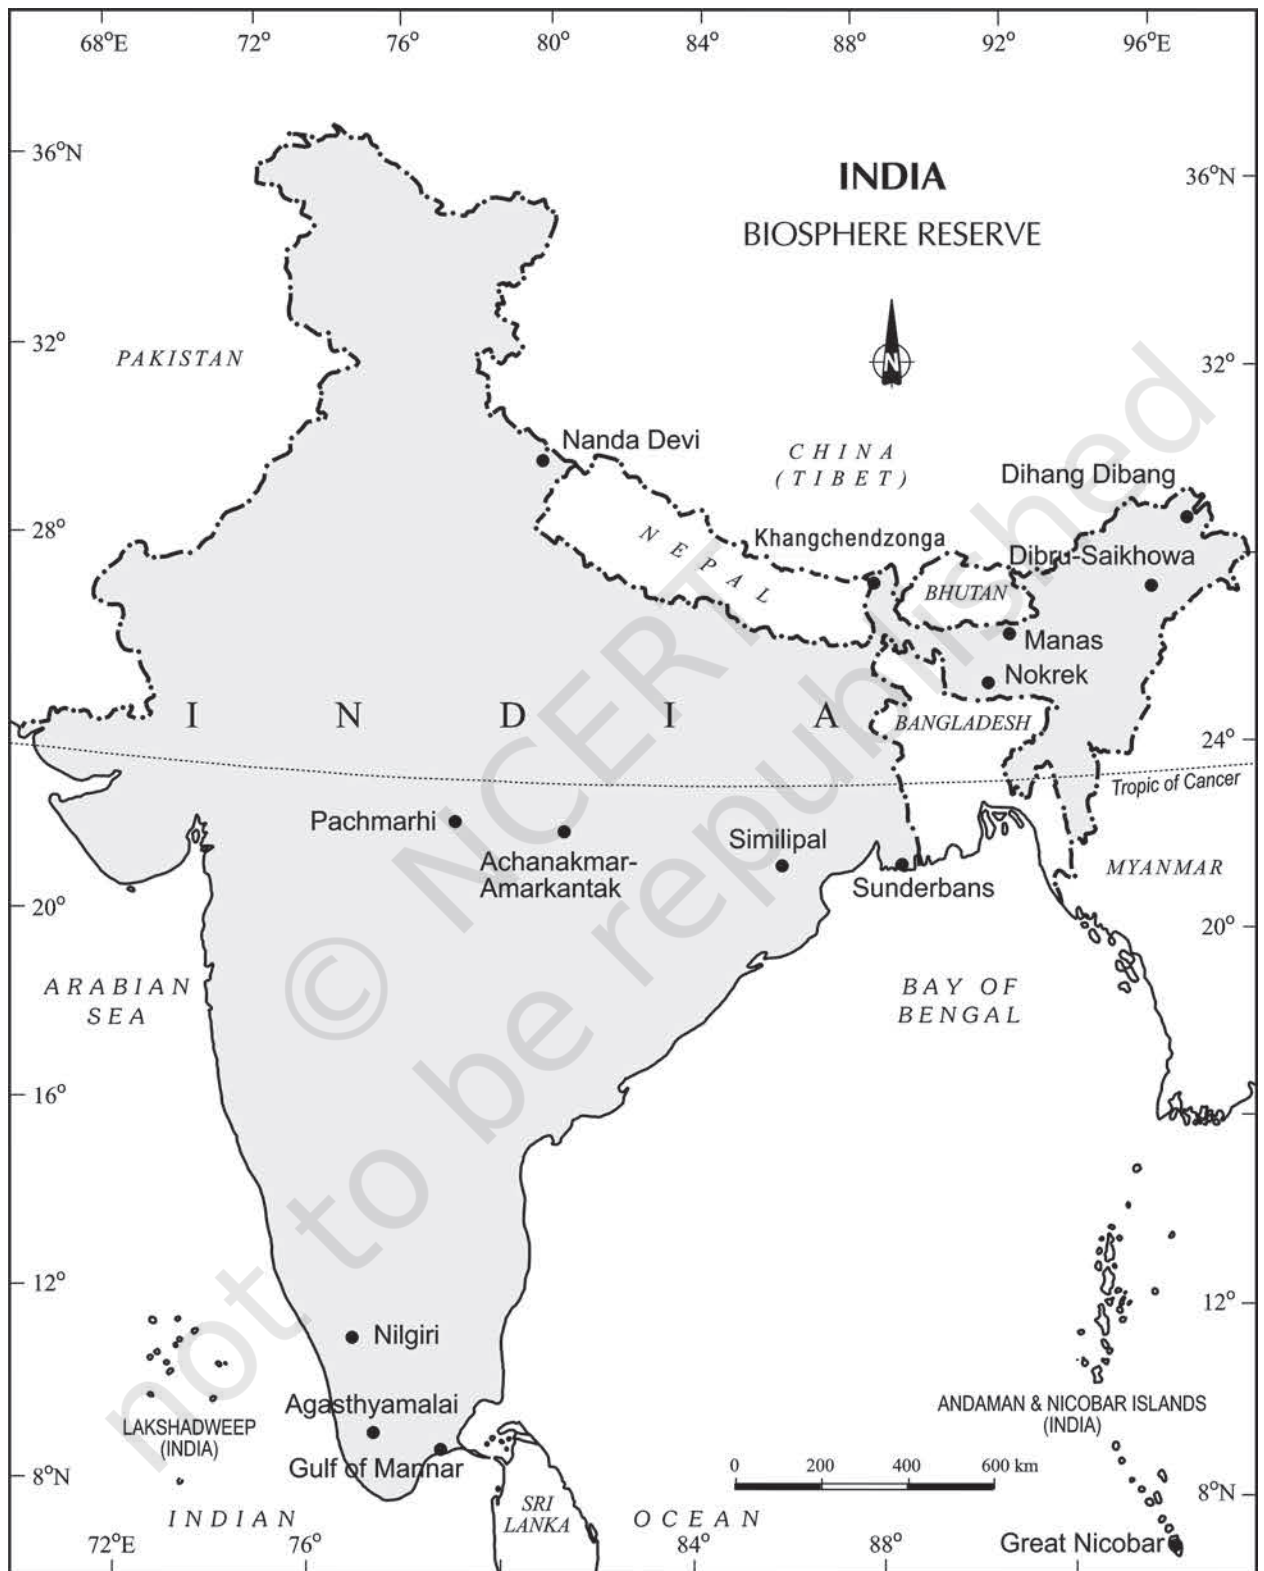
68°E 72° 76° 80° 84° 88° 92° 96°E

36°N 36°N

INDIA

BIOSPHERE RESERVE

N

32° 32°

PAKISTAN

Nanda Devi

CHINA (TIBET)

Dihang Dibang

28° 28°

NEPAL

Khangchendzonga

Dibru-Saikhowa

BHUTAN

Manas

Nokrek

I N D I A

BANGLADESH

24° 24°

Tropic of Cancer

Pachmarhi

Achanakmar-Amarkantak

Similipal

Sunderbans

MYANMAR

20° 20°

ARABIAN SEA

BAY OF BENGAL

16° 16°

12° 12°

Nilgiri

Agasthyamalai

LAKSHADWEEP (INDIA)

ANDAMAN & NICOBAR ISLANDS (INDIA)

Gulf of Mannar

0 200 400 600 km

8°N 8°N

SRI LANKA

INDIAN OCEAN

Great Nicobar

72°E 76° 84° 88°

© NCERT not to be republished